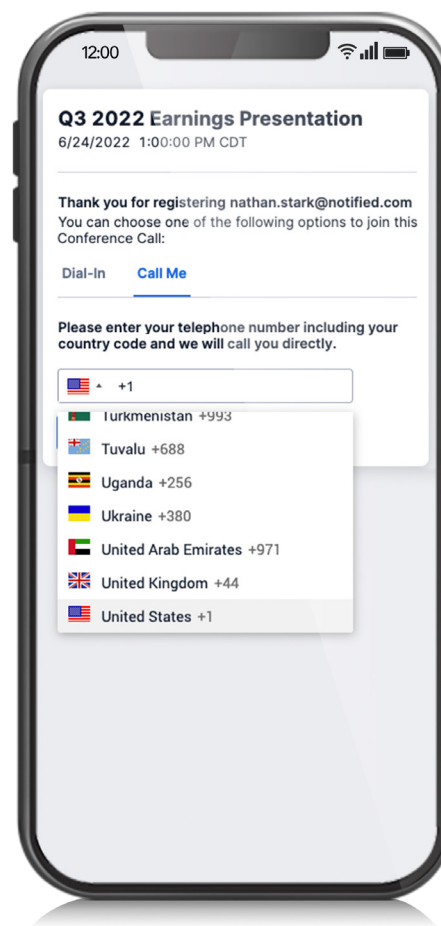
12:00

Q3 2022 Earnings Presentation
6/24/2022 1:00:00 PM CDT

Thank you for registering nathan.stark@notified.com
You can choose one of the following options to join this Conference Call:

Dial-In Call Me

Please enter your telephone number including your country code and we will call you directly.

+1

Turkmenistan +993
Tuvalu +688
Uganda +256
Ukraine +380
United Arab Emirates +971
United Kingdom +44
United States +1